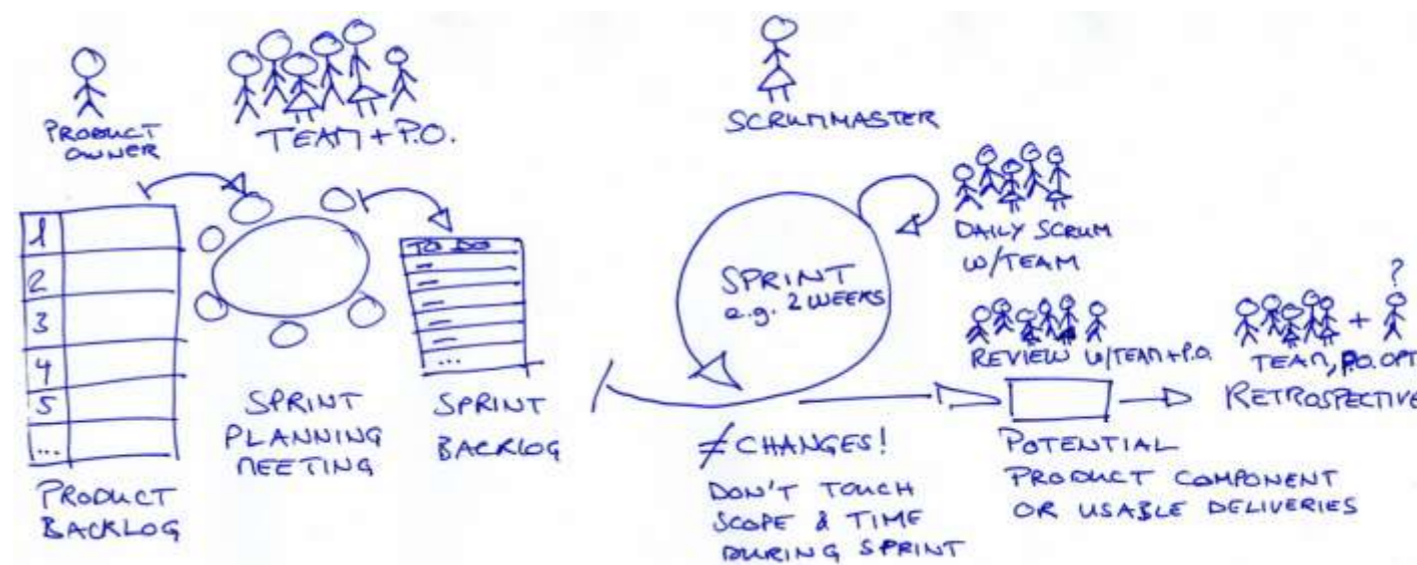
PRODUCT OWNER

TEAM + P.O.

SCRUMMASTER

DAILY SCRUM W/TEAM

| 1 | |
|---|---|
| 2 | |
| 3 | |
| 4 | |
| 5 | |
| ... | |

PRODUCT BACKLOG

SPRINT PLANNING MEETING

TO DO
...

SPRINT BACKLOG

SPRINT e.g. 2 WEEKS

≠ CHANGES!
DON'T TOUCH SCOPE & TIME DURING SPRINT

REVIEW W/TEAM + P.O.

POTENTIAL PRODUCT COMPONENT OR USABLE DELIVERIES

?

TEAM, P.O. OPT

RETROSPECTIVE